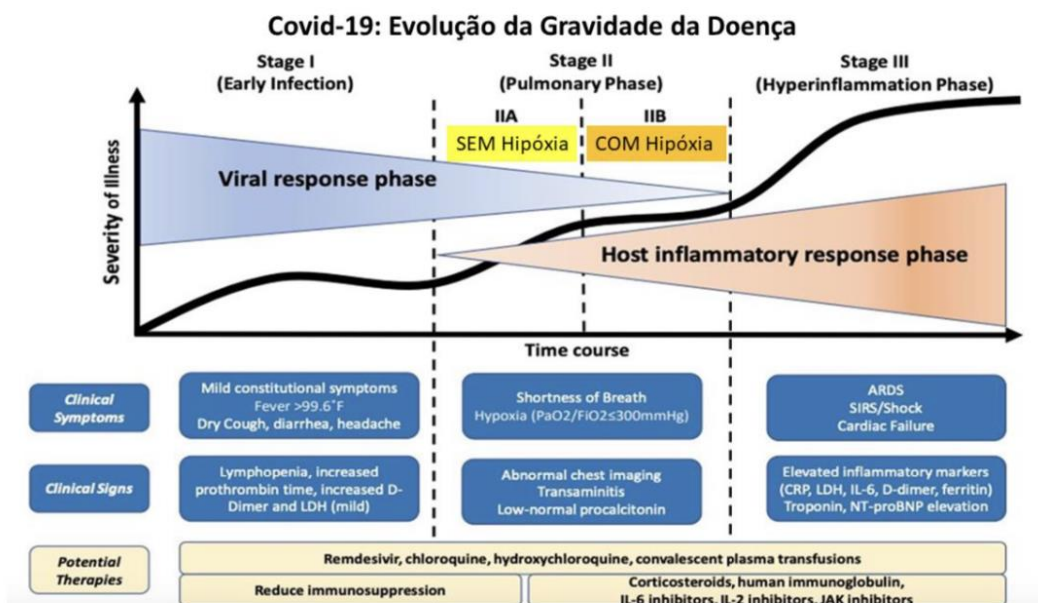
Covid-19: Evolução da Gravidade da Doença

Stage I
(Early Infection)

Stage II
(Pulmonary Phase)

Stage III
(Hyperinflammation Phase)

IIA
SEM Hipóxia

IIB
COM Hipóxia

Severity of Illness

Viral response phase

Host inflammatory response phase

Time course

Clinical Symptoms

Mild constitutional symptoms
Fever >99.6°F
Dry Cough, diarrhea, headache

Shortness of Breath
Hypoxia (PaO2/FiO2≤300mmHg)

ARDS
SIRS/Shock
Cardiac Failure

Clinical Signs

Lymphopenia, increased prothrombin time, increased D-Dimer and LDH (mild)

Abnormal chest imaging
Transaminitis
Low-normal procalcitonin

Elevated inflammatory markers (CRP, LDH, IL-6, D-dimer, ferritin)
Troponin, NT-proBNP elevation

Potential Therapies

Remdesivir, chloroquine, hydroxychloroquine, convalescent plasma transfusions

Reduce immunosuppression

Corticosteroids, human immunoglobulin,
IL-6 inhibitors, IL-2 inhibitors, JAK inhibitors